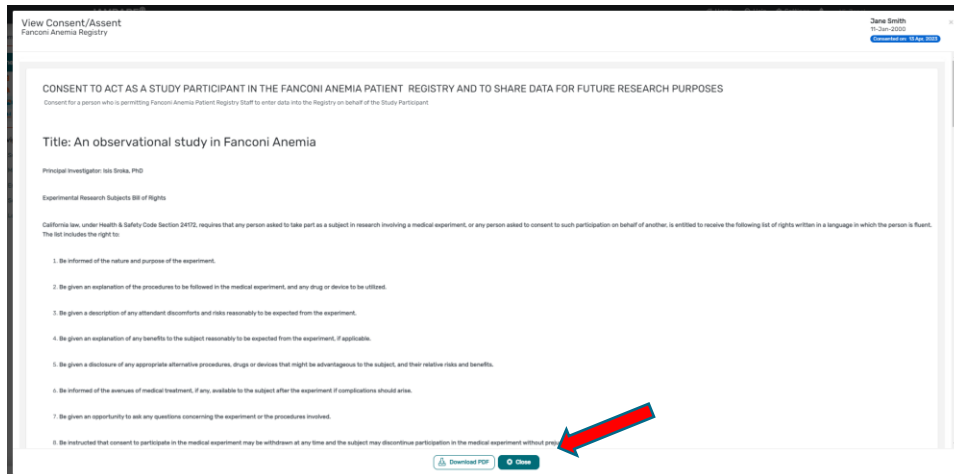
View Consent/Assent
Fanconi Anemia Registry

Jane Smith
11-Jan-2000
Consented on: 13 Apr, 2023

CONSENT TO ACT AS A STUDY PARTICIPANT IN THE FANCONI ANEMIA PATIENT REGISTRY AND TO SHARE DATA FOR FUTURE RESEARCH PURPOSES
Consent for a person who is permitting Fanconi Anemia Patient Registry Staff to enter data into the Registry on behalf of the Study Participant

Title: An observational study in Fanconi Anemia

Principal Investigator: Isis Sroka, PhD

Experimental Research Subjects Bill of Rights

California law, under Health & Safety Code Section 24172, requires that any person asked to take part as a subject in research involving a medical experiment, or any person asked to consent to such participation on behalf of another, is entitled to receive the following list of rights written in a language in which the person is fluent. The list includes the right to:

1. Be informed of the nature and purpose of the experiment.

2. Be given an explanation of the procedures to be followed in the medical experiment, and any drug or device to be utilized.

3. Be given a description of any attendant discomforts and risks reasonably to be expected from the experiment.

4. Be given an explanation of any benefits to the subject reasonably to be expected from the experiment, if applicable.

5. Be given a disclosure of any appropriate alternative procedures, drugs or devices that might be advantageous to the subject, and their relative risks and benefits.

6. Be informed of the avenues of medical treatment, if any, available to the subject after the experiment if complications should arise.

7. Be given an opportunity to ask any questions concerning the experiment or the procedures involved.

8. Be instructed that consent to participate in the medical experiment may be withdrawn at any time and the subject may discontinue participation in the medical experiment without prej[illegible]

Download PDF
Close